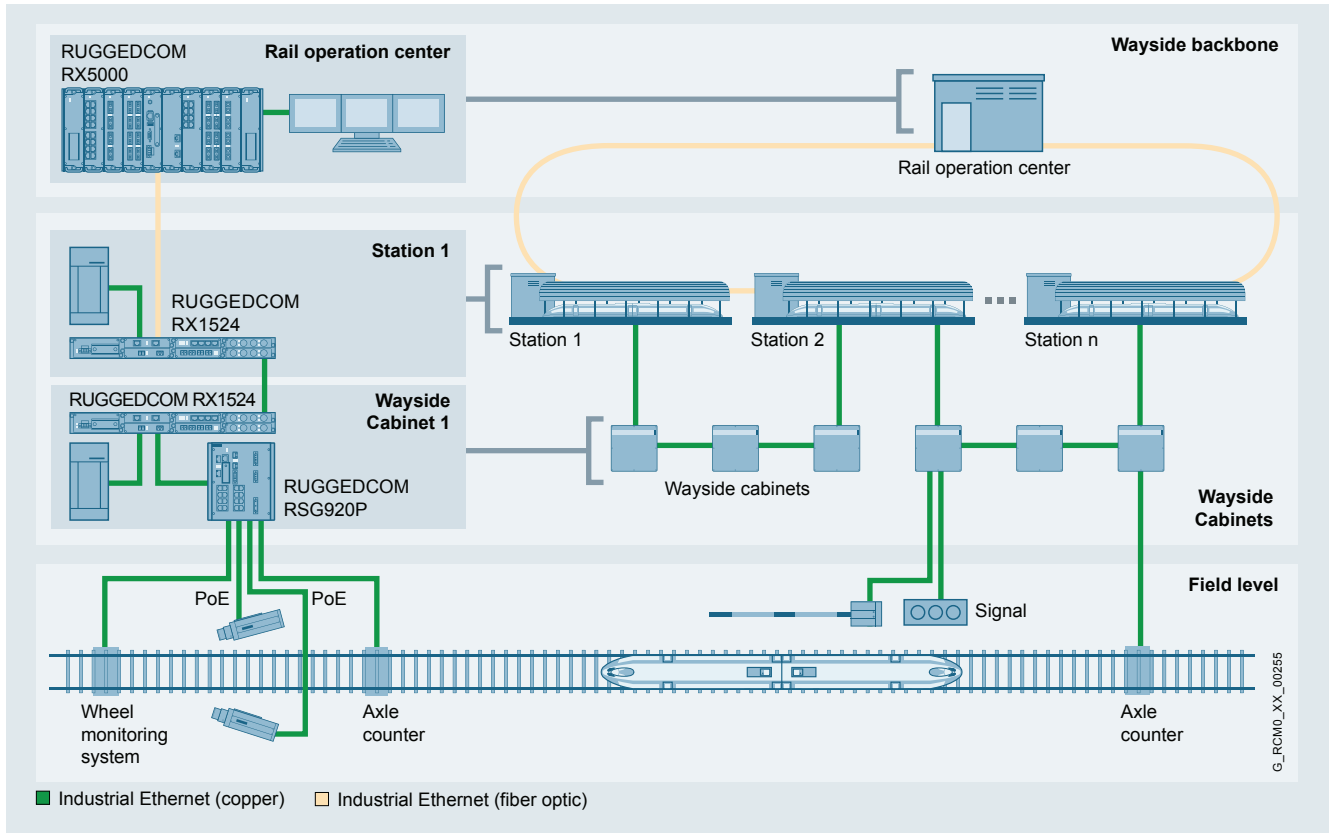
RUGGEDCOM RX5000

Rail operation center

Wayside backbone

Rail operation center

Station 1

RUGGEDCOM RX1524

Station 1

Station 2

Station n

RUGGEDCOM RX1524

Wayside Cabinet 1

RUGGEDCOM RSG920P

Wayside cabinets

Wayside Cabinets

Field level

PoE

PoE

Signal

Wheel monitoring system

Axle counter

Axle counter

G_RCM0_XX_00255

Industrial Ethernet (copper)

Industrial Ethernet (fiber optic)